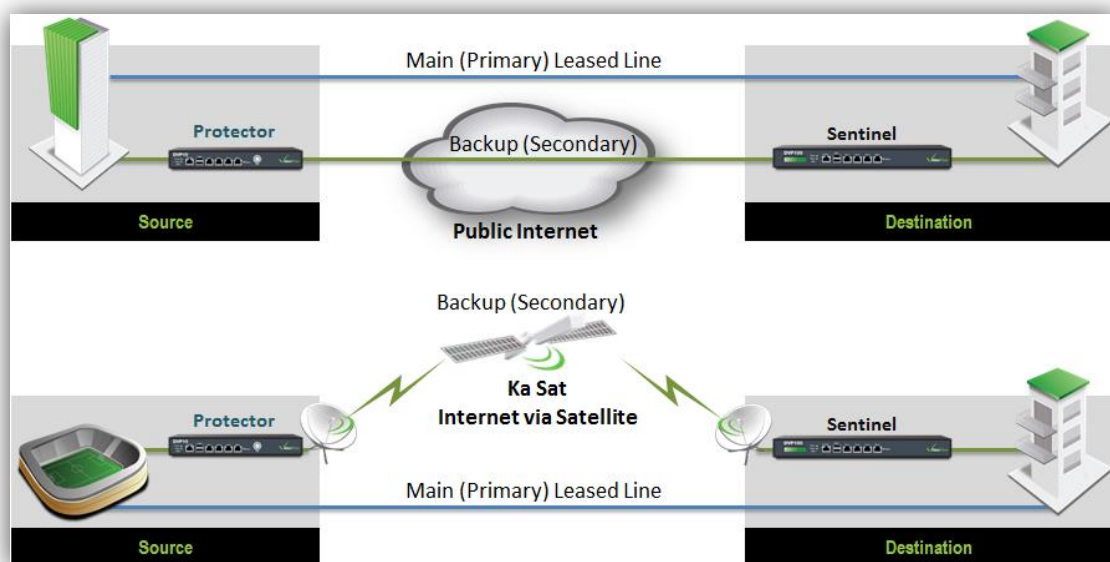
Main (Primary) Leased Line

Protector

Backup (Secondary)

Sentinel

Source

Public Internet

Destination

Backup (Secondary)

Ka Sat
Internet via Satellite

Protector

Sentinel

Main (Primary) Leased Line

Source

Destination